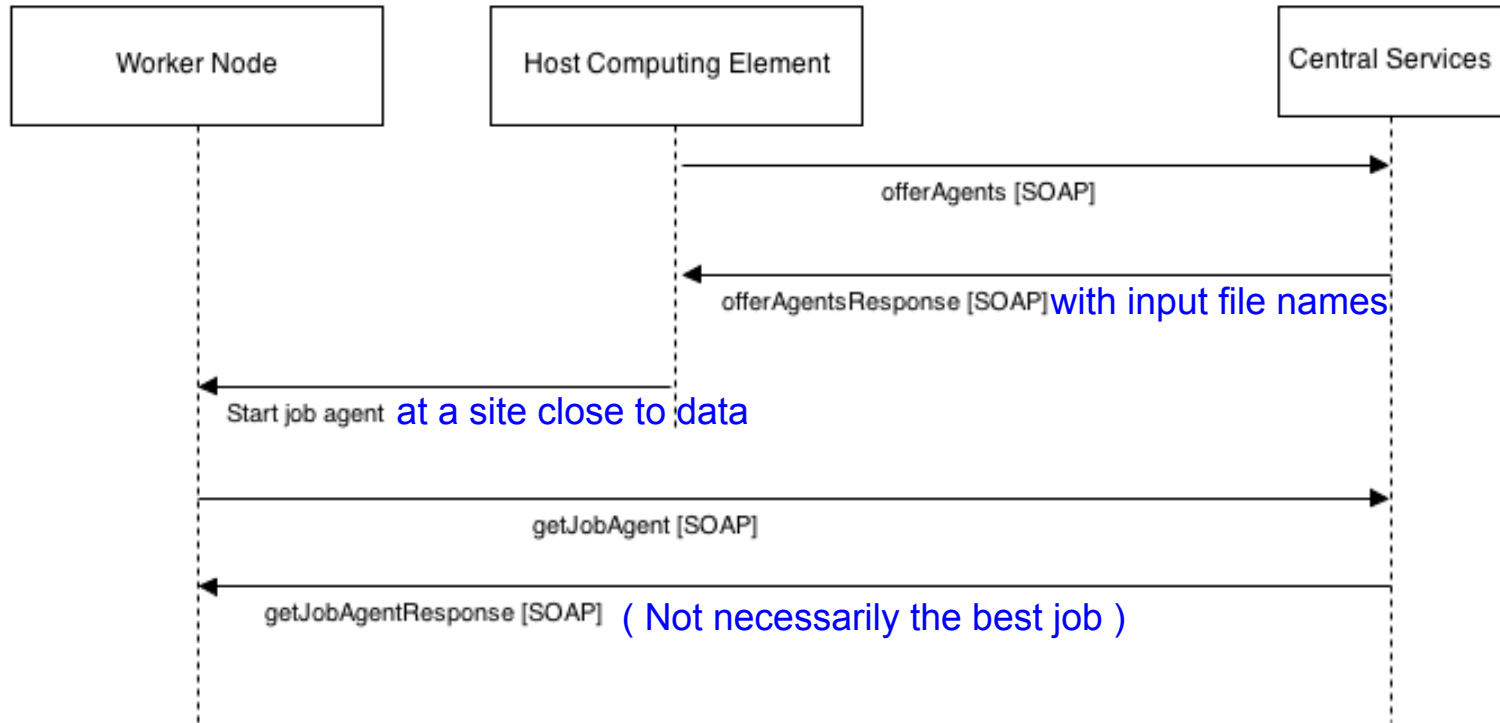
Worker Node

Host Computing Element

Central Services

offerAgents [SOAP]

offerAgentsResponse [SOAP] with input file names

Start job agent at a site close to data

getJobAgent [SOAP]

getJobAgentResponse [SOAP] ( Not necessarily the best job )